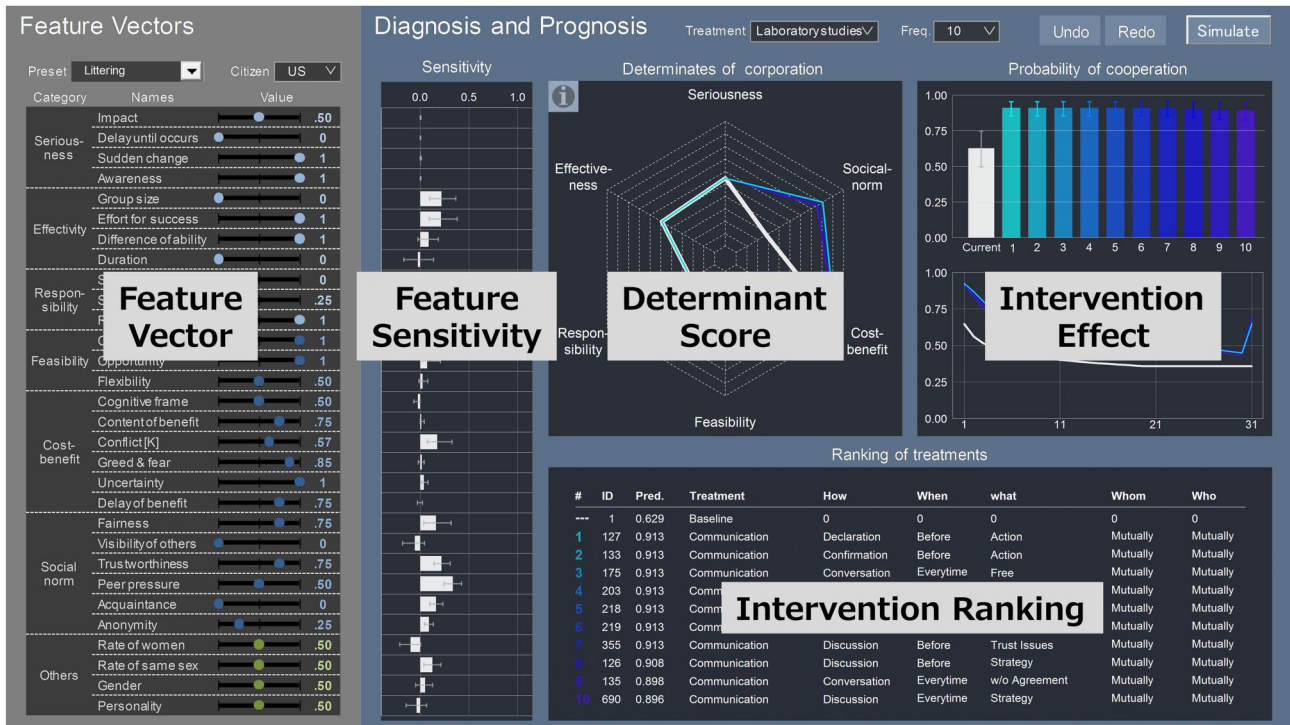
Feature Vectors

Preset Littering Citizen US

| Category | Names | Value |
|---|---|---|
| Seriousness | Impact | .50 |
| | Delay until occurs | 0 |
| | Sudden change | 1 |
| | Awareness | 1 |
| Effectivity | Group size | 0 |
| | Effort for success | 1 |
| | Difference of ability | 1 |
| | Duration | 0 |
| Responsibility | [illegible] | 0 |
| | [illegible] | .25 |
| | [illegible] | 1 |
| Feasibility | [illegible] | 1 |
| | Opportunity | 1 |
| | Flexibility | .50 |
| Cost-benefit | Cognitive frame | .50 |
| | Content of benefit | .75 |
| | Conflict [K] | .57 |
| | Greed & fear | .85 |
| | Uncertainty | 1 |
| | Delay of benefit | .75 |
| Social norm | Fairness | .75 |
| | Visibility of others | 0 |
| | Trustworthiness | .75 |
| | Peer pressure | .50 |
| | Acquaintance | 0 |
| | Anonymity | .25 |
| Others | Rate of women | .50 |
| | Rate of same sex | .50 |
| | Gender | .50 |
| | Personality | .50 |

Feature Vector

Diagnosis and Prognosis

Treatment Laboratory studies Freq. 10 Undo Redo Simulate

Sensitivity
0.0 0.5 1.0

Feature Sensitivity

Determinates of corporation
Seriousness
Social-norm
Cost-benefit
Feasibility
Respon-sibility
Effective-ness

Determinant Score

Probability of cooperation
1.00 0.75 0.50 0.25 0.00
Current 1 2 3 4 5 6 7 8 9 10

1.00 0.75 0.50 0.25 0.00
1 11 21 31

Intervention Effect

Ranking of treatments

| # | ID | Pred. | Treatment | How | When | what | Whom | Who |
|---|---|---|---|---|---|---|---|---|
| --- | 1 | 0.629 | Baseline | 0 | 0 | 0 | 0 | 0 |
| 1 | 127 | 0.913 | Communication | Declaration | Before | Action | Mutually | Mutually |
| 2 | 133 | 0.913 | Communication | Confirmation | Before | Action | Mutually | Mutually |
| 3 | 175 | 0.913 | Communication | Conversation | Everytime | Free | Mutually | Mutually |
| 4 | 203 | 0.913 | Comm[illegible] | | | | Mutually | Mutually |
| 5 | 218 | 0.913 | Comm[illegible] | | | | Mutually | Mutually |
| 6 | 219 | 0.913 | Comm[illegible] | | | | Mutually | Mutually |
| 7 | 355 | 0.913 | Communication | Discussion | Before | Trust Issues | Mutually | Mutually |
| 8 | 126 | 0.908 | Communication | Discussion | Before | Strategy | Mutually | Mutually |
| 9 | 135 | 0.898 | Communication | Conversation | Everytime | w/o Agreement | Mutually | Mutually |
| 10 | 690 | 0.896 | Communication | Discussion | Everytime | Strategy | Mutually | Mutually |

Intervention Ranking